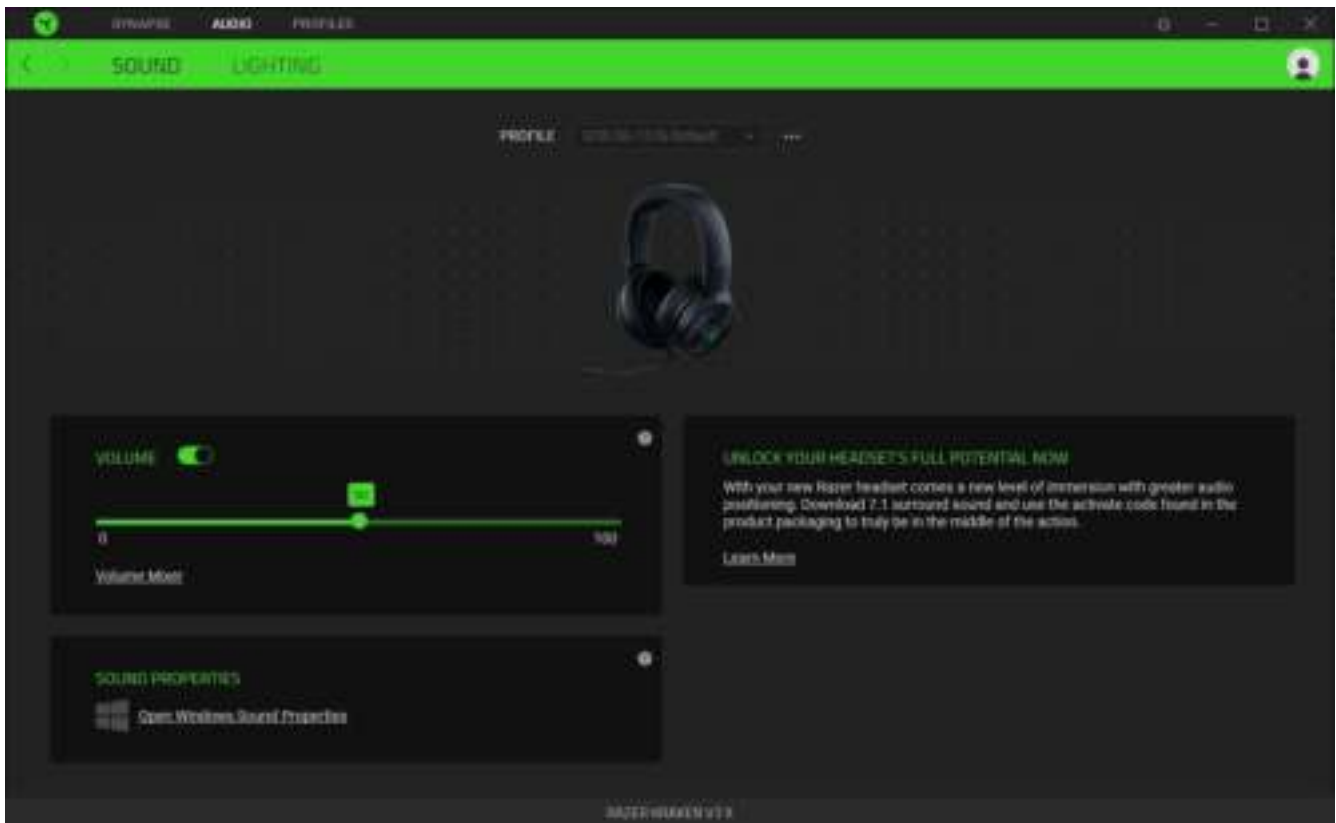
SYNAPSE AUDIO PROFILES

SOUND LIGHTING

PROFILE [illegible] ···

VOLUME

50

0 100

Volume Mixer

UNLOCK YOUR HEADSET'S FULL POTENTIAL NOW

With your new Razer headset comes a new level of immersion with greater audio positioning. Download 7.1 surround sound and use the activate code found in the product packaging to truly be in the middle of the action.

Learn More

SOUND PROPERTIES

Open Windows Sound Properties

RAZER KRAKEN V3 X